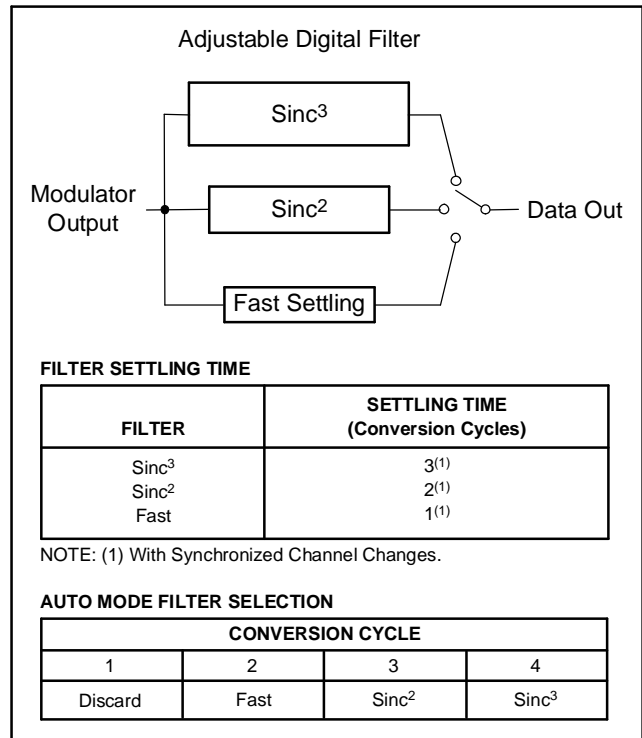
Adjustable Digital Filter

Sinc$^3$

Modulator Output

Sinc$^2$

Data Out

Fast Settling

FILTER SETTLING TIME

| FILTER | SETTLING TIME (Conversion Cycles) |
|---|---|
| Sinc$^3$<br>Sinc$^2$<br>Fast | $3^{(1)}$<br>$2^{(1)}$<br>$1^{(1)}$ |

NOTE: (1) With Synchronized Channel Changes.

AUTO MODE FILTER SELECTION

| CONVERSION CYCLE | | | |
|---|---|---|---|
| 1 | 2 | 3 | 4 |
| Discard | Fast | Sinc$^2$ | Sinc$^3$ |